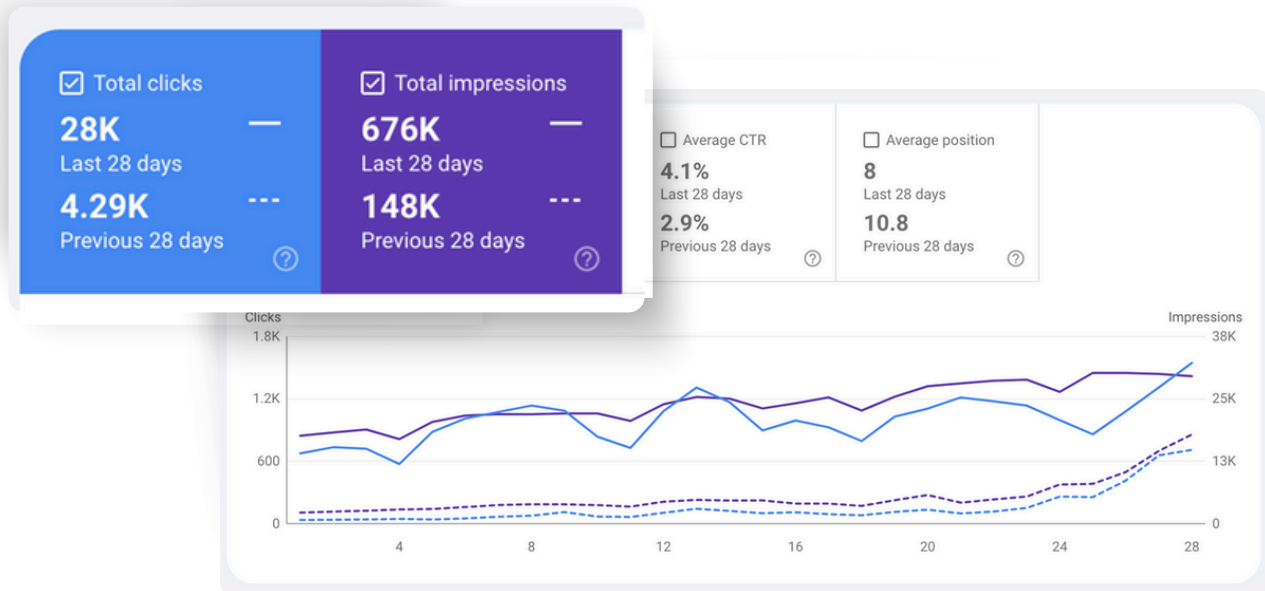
Total clicks
28K
Last 28 days
4.29K
Previous 28 days

Total impressions
676K
Last 28 days
148K
Previous 28 days

Average CTR
4.1%
Last 28 days
2.9%
Previous 28 days

Average position
8
Last 28 days
10.8
Previous 28 days

Clicks
Impressions
1.8K
1.2K
600
0
38K
25K
13K
0
4
8
12
16
20
24
28